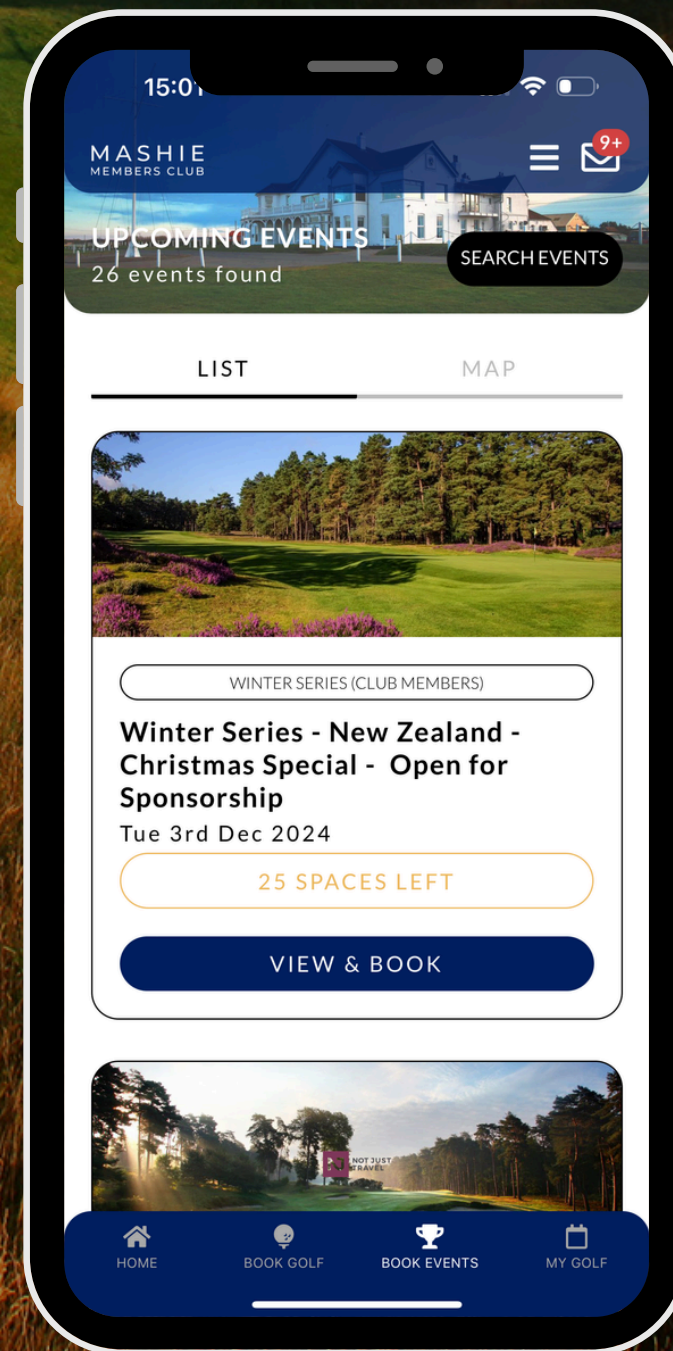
15:01

MASHIE
MEMBERS CLUB

9+

UPCOMING EVENTS
26 events found

SEARCH EVENTS

LIST

MAP

WINTER SERIES (CLUB MEMBERS)

Winter Series - New Zealand - Christmas Special - Open for Sponsorship

Tue 3rd Dec 2024

25 SPACES LEFT

VIEW & BOOK

NOT JUST TRAVEL

HOME

BOOK GOLF

BOOK EVENTS

MY GOLF